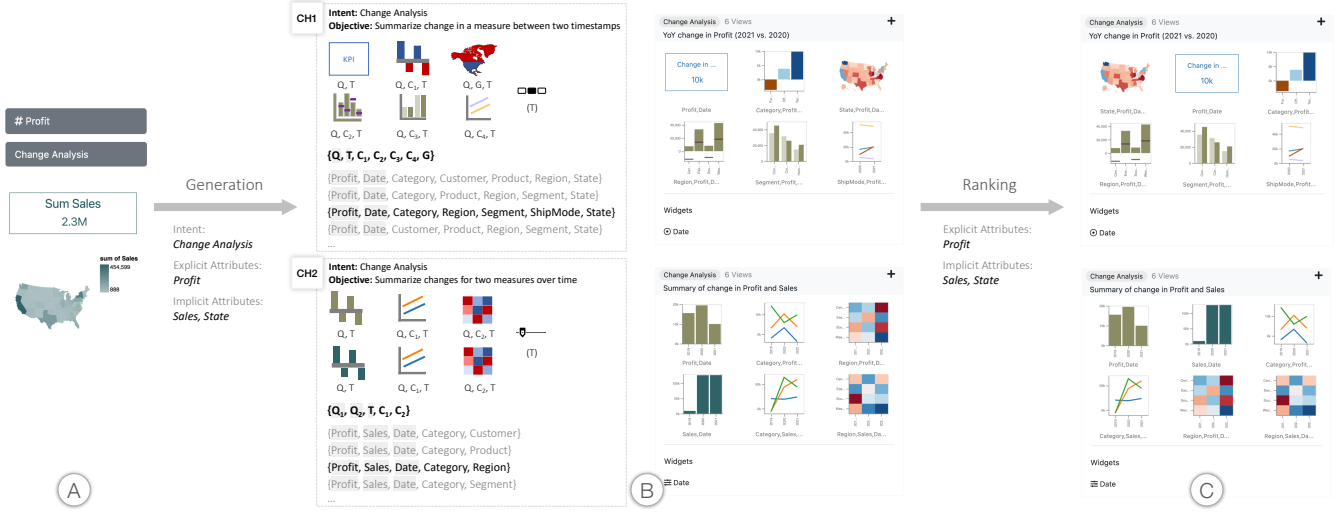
# Profit

Change Analysis

Sum Sales
2.3M

sum of Sales
454,599
888

Generation

Intent:
*Change Analysis*
Explicit Attributes:
***Profit***
Implicit Attributes:
***Sales, State***

CH1

**Intent:** Change Analysis
**Objective:** Summarize change in a measure between two timestamps

KPI

Q, T

Q, $C_1$, T

Q, G, T

(T)

Q, $C_2$, T

Q, $C_3$, T

Q, $C_4$, T

**{Q, T, $C_1$, $C_2$, $C_3$, $C_4$, G}**

{Profit, Date, Category, Customer, Product, Region, State}
{Profit, Date, Category, Product, Region, Segment, State}
**{Profit, Date, Category, Region, Segment, ShipMode, State}**
{Profit, Date, Customer, Product, Region, Segment, State}
...

CH2

**Intent:** Change Analysis
**Objective:** Summarize changes for two measures over time

Q, T

Q, $C_1$, T

Q, $C_2$, T

(T)

Q, T

Q, $C_1$, T

Q, $C_2$, T

**{$Q_1$, $Q_2$, T, $C_1$, $C_2$}**

{Profit, Sales, Date, Category, Customer}
{Profit, Sales, Date, Category, Product}
**{Profit, Sales, Date, Category, Region}**
{Profit, Sales, Date, Category, Segment}
...

Change Analysis 6 Views +
YoY change in Profit (2021 vs. 2020)

Change in ...
10k

Profit,Date

Category,Profit,...

State,Profit,Da...

Region,Profit,D...

Segment,Profit,...

ShipMode,Profit...

Widgets

Date

Change Analysis 6 Views +
Summary of change in Profit and Sales

Profit,Date

Category,Profit,...

Region,Profit,Da...

Sales,Date

Category,Sales,...

Region,Sales,Da...

Widgets

Date

Ranking

Explicit Attributes:
***Profit***
Implicit Attributes:
***Sales, State***

Change Analysis 6 Views +
YoY change in Profit (2021 vs. 2020)

Change in ...
10k

State,Profit,Da...

Profit,Date

Category,Profit,...

Region,Profit,D...

Segment,Profit,...

ShipMode,Profit...

Widgets

Date

Change Analysis 6 Views +
Summary of change in Profit and Sales

Profit,Date

Sales,Date

Category,Profit,...

Category,Sales,...

Region,Profit,D...

Region,Sales,Da...

Widgets

Date

A

B

C